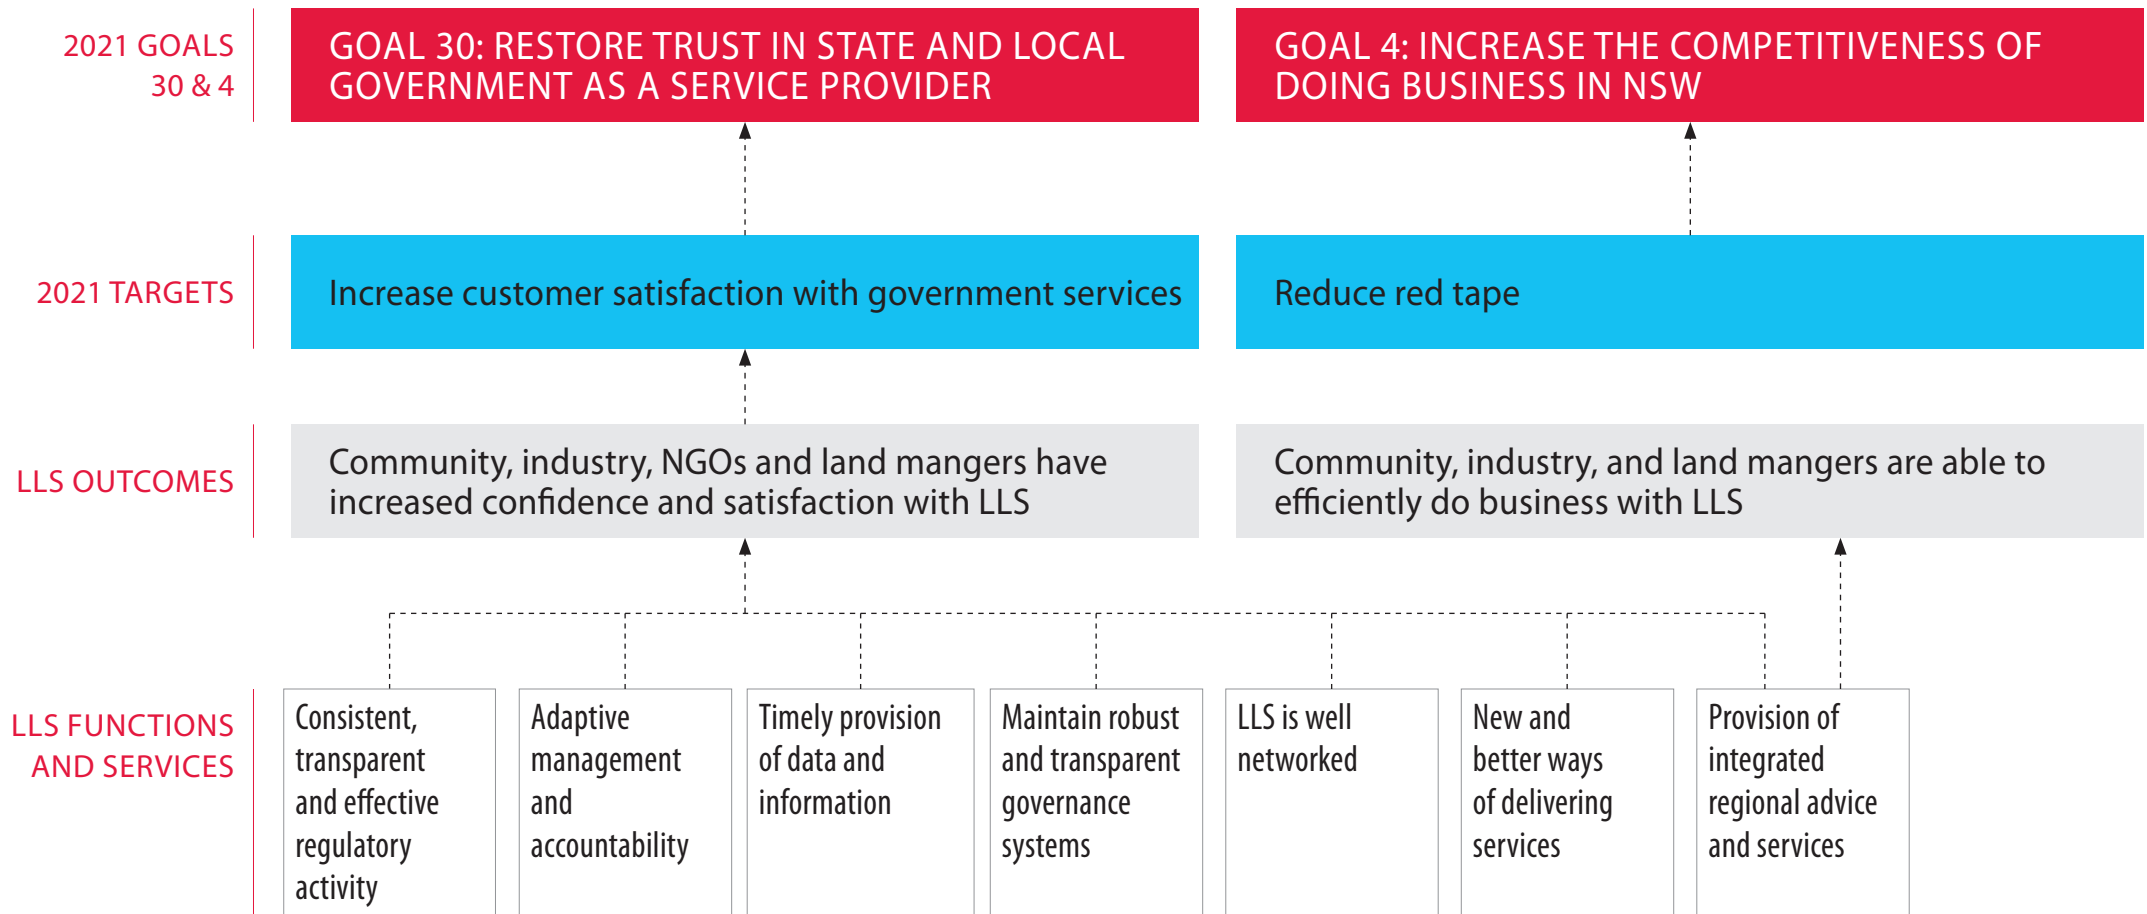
2021 GOALS 30 & 4

GOAL 30: RESTORE TRUST IN STATE AND LOCAL GOVERNMENT AS A SERVICE PROVIDER

GOAL 4: INCREASE THE COMPETITIVENESS OF DOING BUSINESS IN NSW

2021 TARGETS

Increase customer satisfaction with government services

Reduce red tape

LLS OUTCOMES

Community, industry, NGOs and land mangers have increased confidence and satisfaction with LLS

Community, industry, and land mangers are able to efficiently do business with LLS

LLS FUNCTIONS AND SERVICES

Consistent, transparent and effective regulatory activity

Adaptive management and accountability

Timely provision of data and information

Maintain robust and transparent governance systems

LLS is well networked

New and better ways of delivering services

Provision of integrated regional advice and services